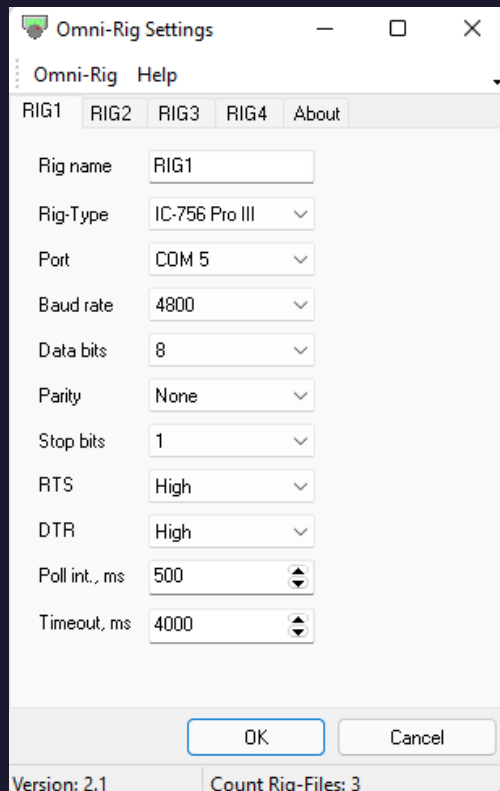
Omni-Rig Settings

Omni-Rig Help

RIG1 RIG2 RIG3 RIG4 About

| | |
|---|---|
| Rig name | RIG1 |
| Rig-Type | IC-756 Pro III |
| Port | COM 5 |
| Baud rate | 4800 |
| Data bits | 8 |
| Parity | None |
| Stop bits | 1 |
| RTS | High |
| DTR | High |
| Poll int., ms | 500 |
| Timeout, ms | 4000 |

OK Cancel

Version: 2.1 Count Rig-Files: 3